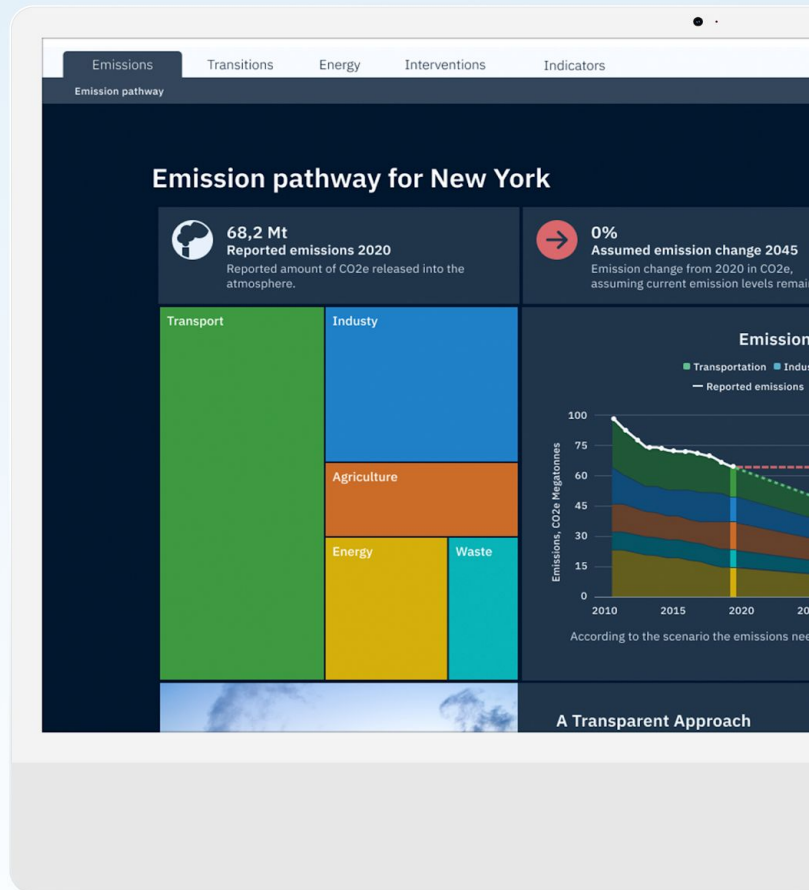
Emissions Transitions Energy Interventions Indicators

Emission pathway

Emission pathway for New York

68,2 Mt
Reported emissions 2020
Reported amount of CO2e released into the atmosphere.

0%
Assumed emission change 2045
Emission change from 2020 in CO2e, assuming current emission levels remai

Transport

Industy

Agriculture

Energy

Waste

Emission

Transportation Indus

Reported emissions

Emissions, CO2e Megatonnes

100
75
60
45
30
15
0

2010 2015 2020 20

According to the scenario the emissions nee

A Transparent Approach